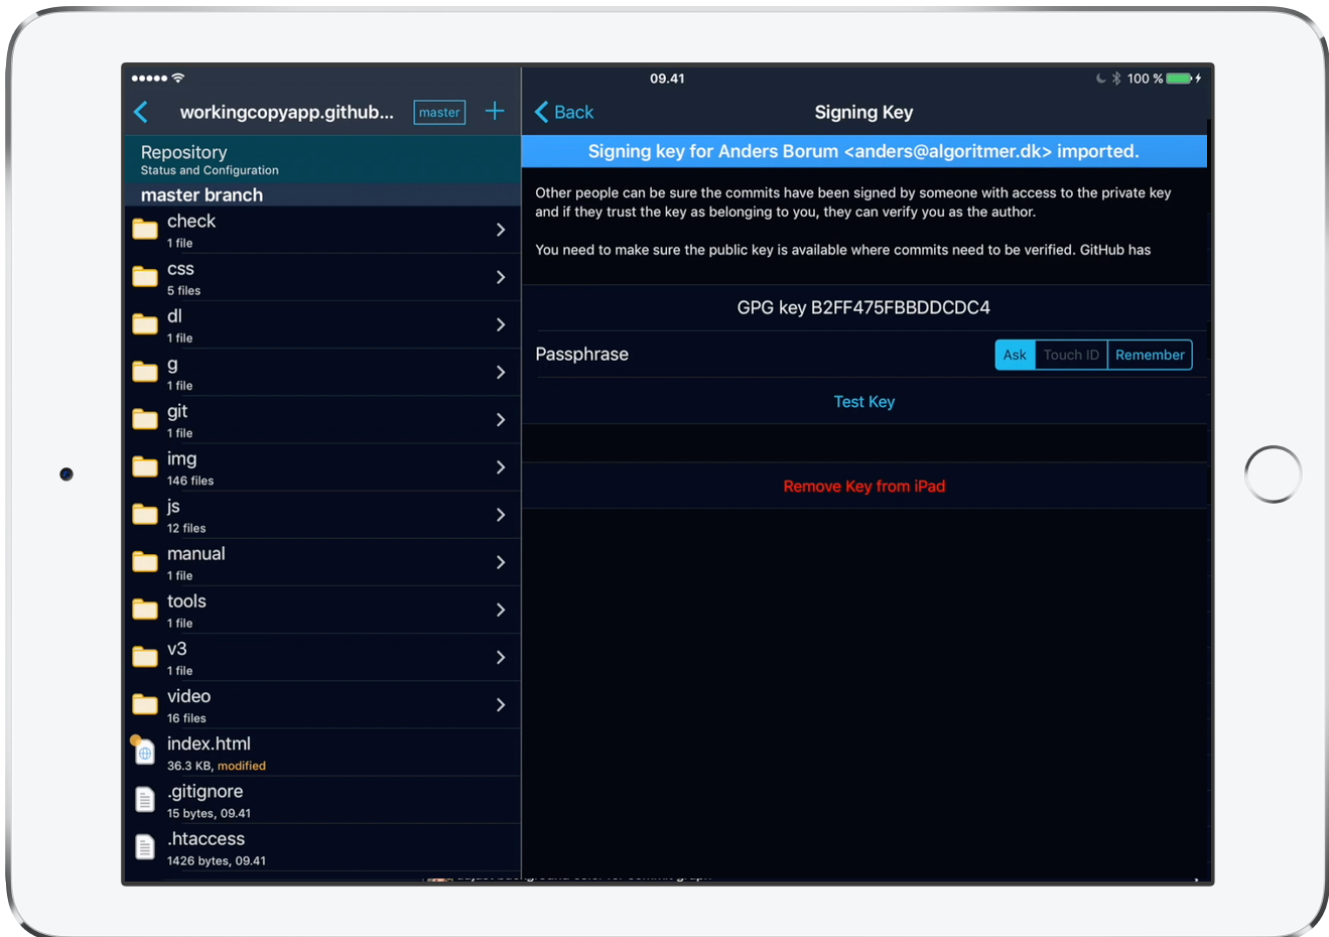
09.41

100 %

workingcopyapp.github... master +

Repository
Status and Configuration

master branch

check
1 file

css
5 files

dl
1 file

g
1 file

git
1 file

img
146 files

js
12 files

manual
1 file

tools
1 file

v3
1 file

video
16 files

index.html
36.3 KB, modified

.gitignore
15 bytes, 09.41

.htaccess
1426 bytes, 09.41

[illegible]

Back

Signing Key

Signing key for Anders Borum <anders@algoritmer.dk> imported.

Other people can be sure the commits have been signed by someone with access to the private key and if they trust the key as belonging to you, they can verify you as the author.

You need to make sure the public key is available where commits need to be verified. GitHub has

GPG key B2FF475FBBDDCDC4

Passphrase

Ask | Touch ID | Remember

Test Key

Remove Key from iPad